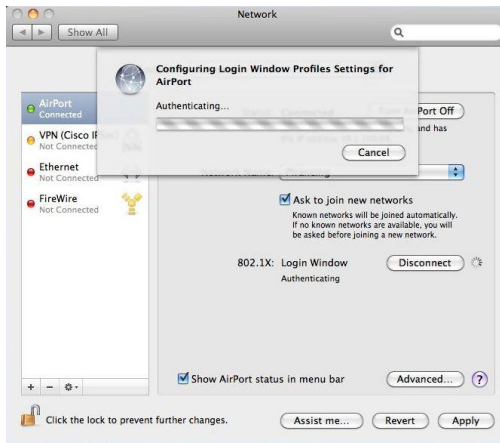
Network

Show All

Configuring Login Window Profiles Settings for AirPort

Authenticating...

Cancel

AirPort
Connected

VPN (Cisco I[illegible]
Not Connected

Ethernet
Not Connected

FireWire
Not Connected

Status: Connected

Port Off

and has

Network Name: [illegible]

Ask to join new networks

Known networks will be joined automatically. If no known networks are available, you will be asked before joining a new network.

802.1X: Login Window

Authenticating

Disconnect

Show AirPort status in menu bar

Advanced...

?

+ −

Click the lock to prevent further changes.

Assist me...

Revert

Apply